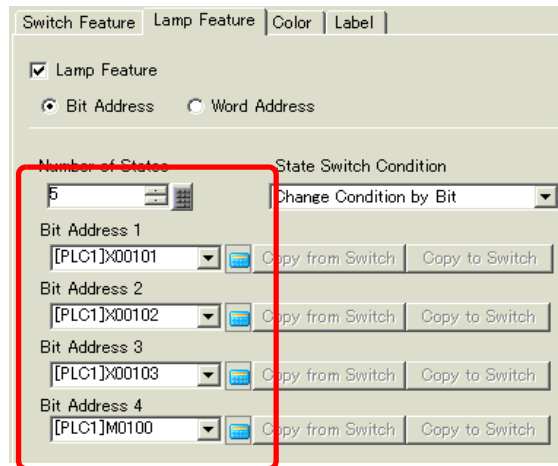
Switch Feature | Lamp Feature | Color | Label

Lamp Feature

Bit Address  Word Address

Number of States
5

State Switch Condition
Change Condition by Bit

Bit Address 1
[PLC1]X00101
Copy from Switch  Copy to Switch

Bit Address 2
[PLC1]X00102
Copy from Switch  Copy to Switch

Bit Address 3
[PLC1]X00103
Copy from Switch  Copy to Switch

Bit Address 4
[PLC1]M0100
Copy from Switch  Copy to Switch